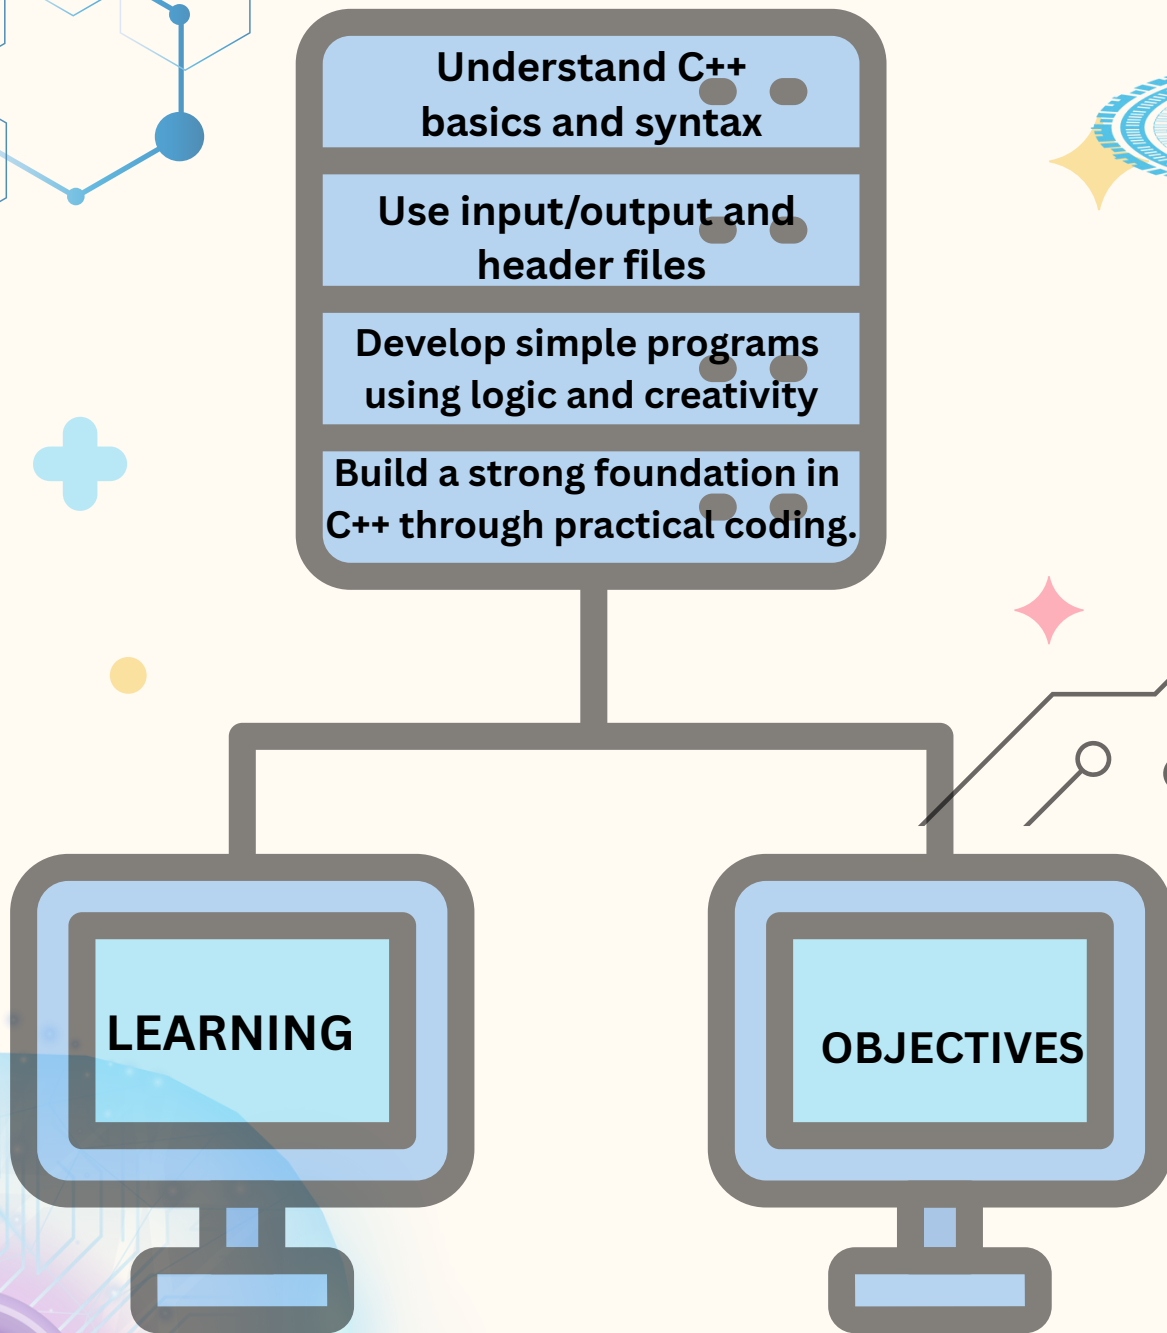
Understand C++ basics and syntax

Use input/output and header files

Develop simple programs using logic and creativity

Build a strong foundation in C++ through practical coding.

LEARNING

OBJECTIVES